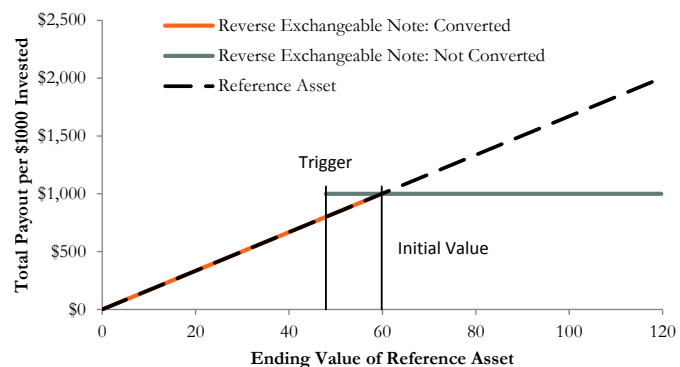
Reverse Exchangeable Note: Converted
Reverse Exchangeable Note: Not Converted
Reference Asset

Total Payout per $1000 Invested

$2,500
$2,000
$1,500
$1,000
$500
$0

Trigger

Initial Value

0 20 40 60 80 100 120

Ending Value of Reference Asset